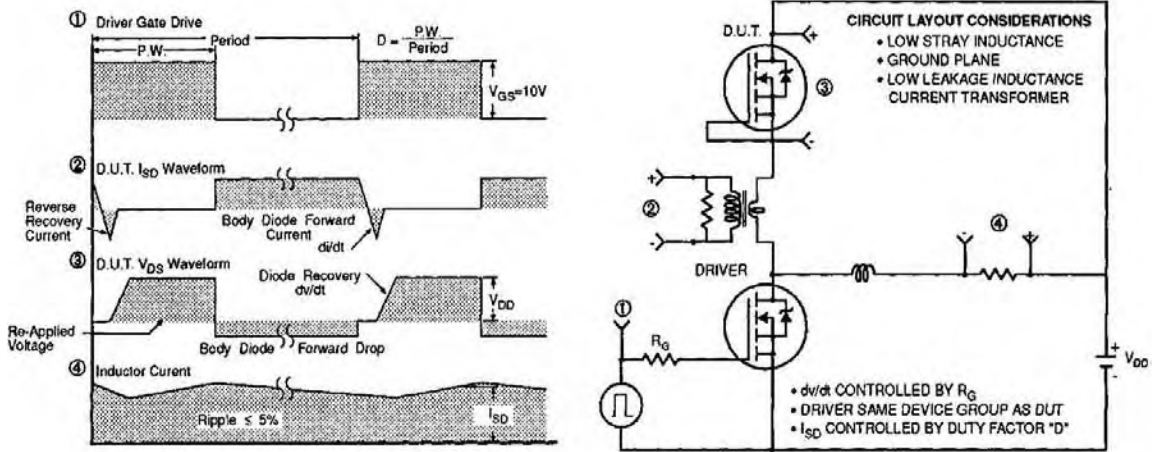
① Driver Gate Drive

P.W.

Period

$D = \frac{P.W.}{Period}$

$V_{GS}=10V$

② D.U.T. $I_{SD}$ Waveform

Reverse Recovery Current

Body Diode Forward Current

di/dt

③ D.U.T. $V_{DS}$ Waveform

Diode Recovery dv/dt

$V_{DD}$

Re-Applied Voltage

Body Diode Forward Drop

④ Inductor Current

Ripple ≤ 5%

$I_{SD}$

D.U.T.

+

③

-

CIRCUIT LAYOUT CONSIDERATIONS
• LOW STRAY INDUCTANCE
• GROUND PLANE
• LOW LEAKAGE INDUCTANCE CURRENT TRANSFORMER

+

②

-

DRIVER

-

④

+

①

$R_G$

+

$V_{DD}$

-

• dv/dt CONTROLLED BY $R_G$
• DRIVER SAME DEVICE GROUP AS DUT
• $I_{SD}$ CONTROLLED BY DUTY FACTOR "D"